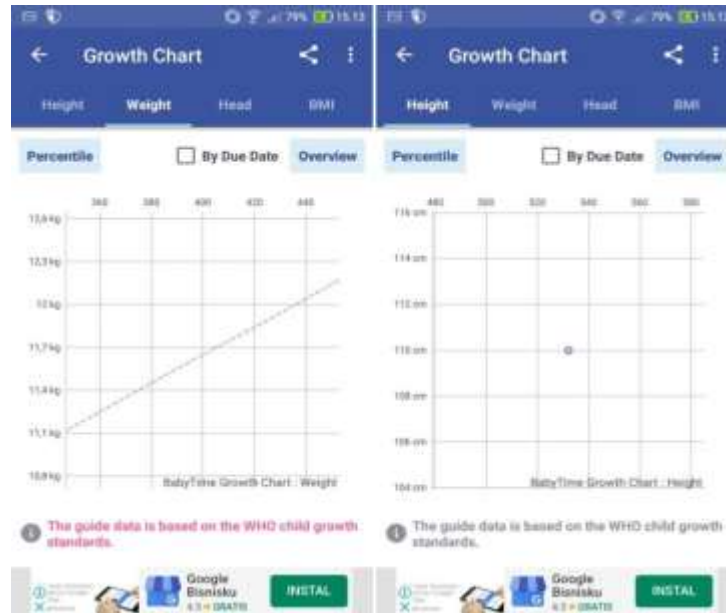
79% 15.13

Growth Chart

Height Weight Head BMI

Percentile By Due Date Overview

360 380 400 420 440

12,6 kg
12,3 kg
12 kg
11,7 kg
11,4 kg
11,1 kg
10,8 kg

BabyTime Growth Chart : Weight

The guide data is based on the WHO child growth standards.

Google Bisnisku 4.3 GRATIS INSTAL

79% 15.13

Growth Chart

Height Weight Head BMI

Percentile By Due Date Overview

480 500 520 540 560 580

116 cm
114 cm
112 cm
110 cm
108 cm
106 cm
104 cm

BabyTime Growth Chart : Height

The guide data is based on the WHO child growth standards.

Google Bisnisku 4.3 GRATIS INSTAL